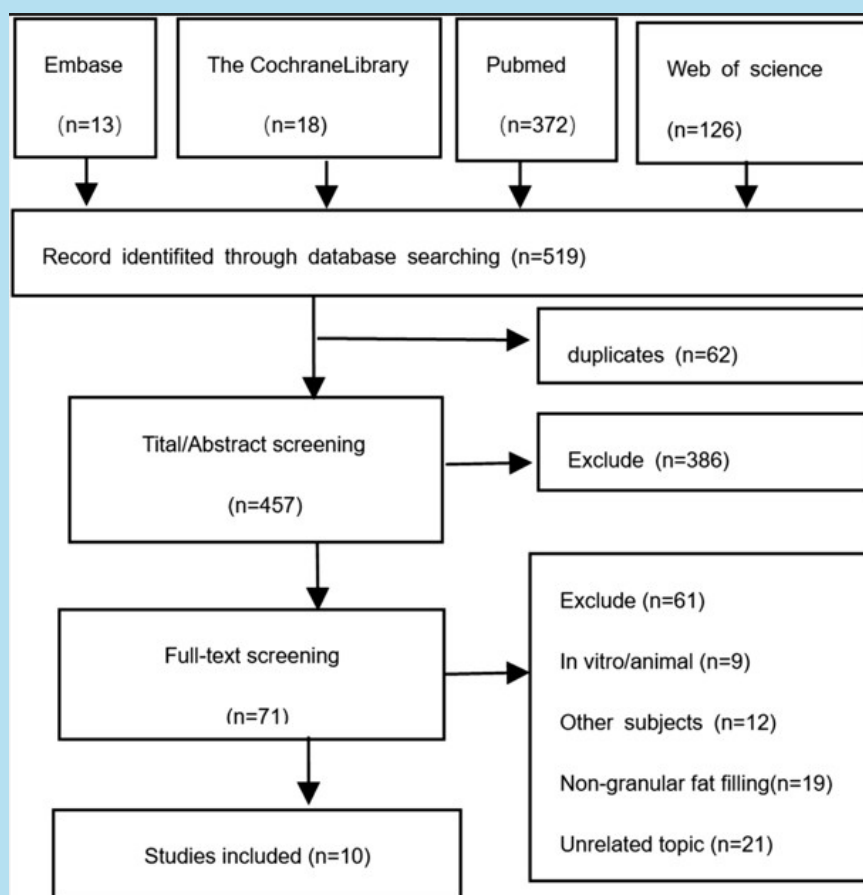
Embase

(n=13)

The CochraneLibrary

(n=18)

Pubmed

(n=372)

Web of science

(n=126)

Record identifited through database searching (n=519)

duplicates (n=62)

Tital/Abstract screening

(n=457)

Exclude (n=386)

Full-text screening

(n=71)

Exclude (n=61)

In vitro/animal (n=9)

Other subjects (n=12)

Non-granular fat filling(n=19)

Unrelated topic (n=21)

Studies included (n=10)